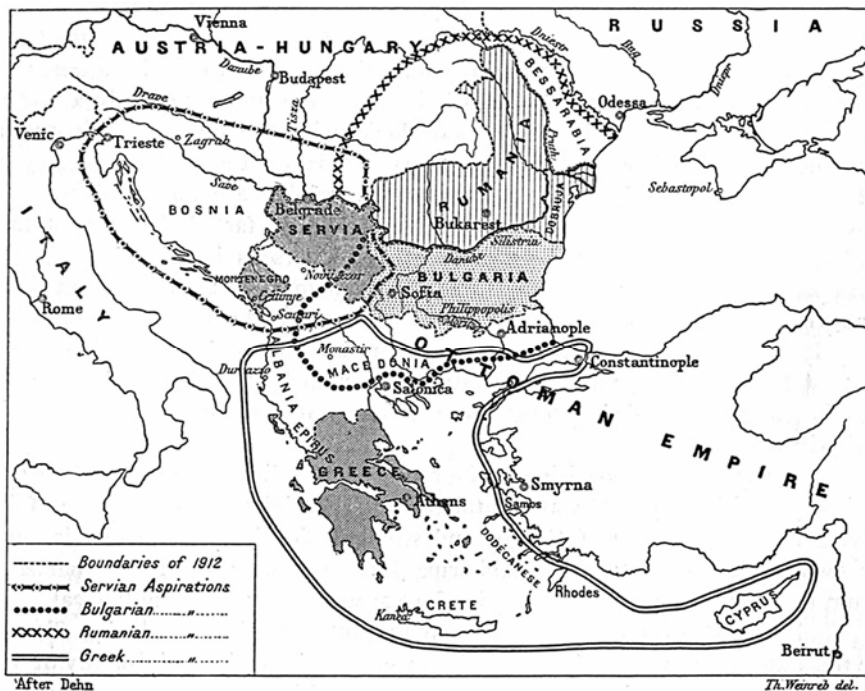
Vienna
AUSTRIA-HUNGARY
RUSSIA
Dniestr
Bug
Dnieper
Danube
Budapest
BESSARABIA
Odessa
Drave
Tisza
Pruth
Venic
Trieste
Zagrab
RUMANIA
DOBRUJA
Save
Sebastopol
BOSNIA
Belgrade
SERVIA
Bukarest
ITALY
Silistria
Danube
MONTENEGRO
Novibazar
BULGARIA
Cetinje
Sofia
Rome
Scutari
Philippopolis
Adrianople
OTTOMAN EMPIRE
Monastir
ALBANIA
Durazzo
MACEDONIA
Constantinople
Salonica
EPIRUS
GREECE
Smyrna
Athens
Samos
DODECANESE
Rhodes
CRETE
Kanea
CYPRUS
Beirut
Boundaries of 1912
Servian Aspirations
Bulgarian ,,
Rumanian ,,
Greek ,,
After Dehn
Th.Weinreb del.